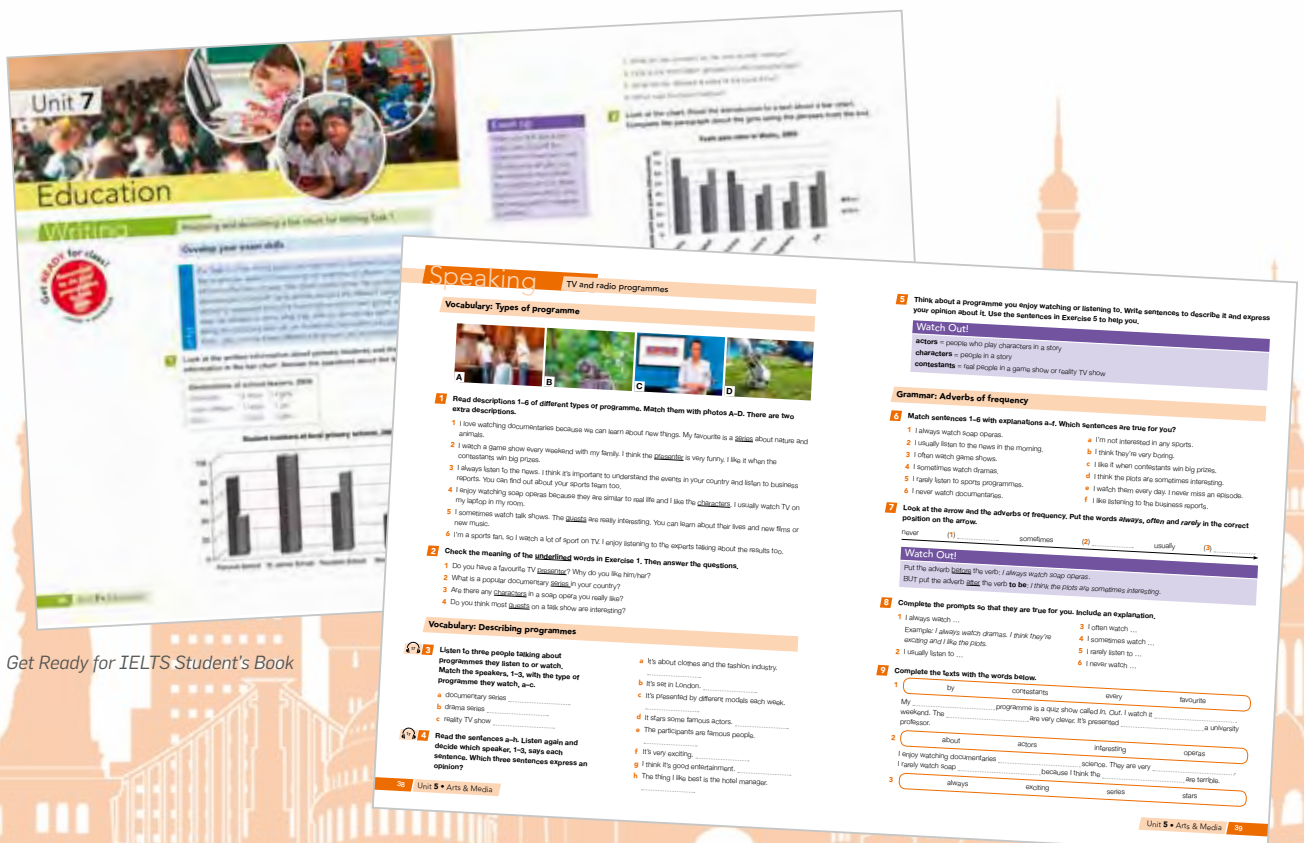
Unit 7

Education

Writing

Get READY for class!

Look at the chart. Read the introduction to a text about a bar chart. Complete the paragraph about the girls using the phrases from the box.

Student numbers at local primary schools

Get Ready for IELTS Student's Book

Speaking TV and radio programmes

Vocabulary: Types of programme

A B C D

1 Read descriptions 1–6 of different types of programme. Match them with photos A–D. There are two extra descriptions.

1 I love watching documentaries because we can learn about new things. My favourite is a series about nature and animals.
2 I watch a game show every weekend with my family. I think the presenter is very funny. I like it when the contestants win big prizes.
3 I always listen to the news. I think it's important to understand the events in your country and listen to business reports. You can find out about your sports team too.
4 I enjoy watching soap operas because they are similar to real life and I like the characters. I usually watch TV on my laptop in my room.
5 I sometimes watch talk shows. The guests are really interesting. You can learn about their lives and new films or new music.
6 I'm a sports fan, so I watch a lot of sport on TV. I enjoy listening to the experts talking about the results too.

2 Check the meaning of the underlined words in Exercise 1. Then answer the questions.

1 Do you have a favourite TV presenter? Why do you like him/her?
2 What is a popular documentary series in your country?
3 Are there any characters in a soap opera you really like?
4 Do you think most guests on a talk show are interesting?

Vocabulary: Describing programmes

3 Listen to three people talking about programmes they listen to or watch. Match the speakers, 1–3, with the type of programme they watch, a–c.

a documentary series ..................
b drama series ..................
c reality TV show ..................

4 Read the sentences a–h. Listen again and decide which speaker, 1–3, says each sentence. Which three sentences express an opinion?

a It's about clothes and the fashion industry. ..................
b It's set in London. ..................
c It's presented by different models each week. ..................
d It stars some famous actors. ..................
e The participants are famous people. ..................
f It's very exciting. ..................
g I think it's good entertainment. ..................
h The thing I like best is the hotel manager. ..................

38 Unit 5 • Arts & Media

5 Think about a programme you enjoy watching or listening to. Write sentences to describe it and express your opinion about it. Use the sentences in Exercise 5 to help you.

Watch Out!
actors = people who play characters in a story
characters = people in a story
contestants = real people in a game show or reality TV show

Grammar: Adverbs of frequency

6 Match sentences 1–6 with explanations a–f. Which sentences are true for you?

1 I always watch soap operas.
2 I usually listen to the news in the morning.
3 I often watch game shows.
4 I sometimes watch dramas.
5 I rarely listen to sports programmes.
6 I never watch documentaries.

a I'm not interested in any sports.
b I think they're very boring.
c I like it when contestants win big prizes.
d I think the plots are sometimes interesting.
e I watch them every day. I never miss an episode.
f I like listening to the business reports.

7 Look at the arrow and the adverbs of frequency. Put the words always, often and rarely in the correct position on the arrow.

never (1) .................. sometimes (2) .................. usually (3) ..................

Watch Out!
Put the adverb before the verb: I always watch soap operas.
BUT put the adverb after the verb to be: I think the plots are sometimes interesting.

8 Complete the prompts so that they are true for you. Include an explanation.

1 I always watch ...
Example: I always watch dramas. I think they're exciting and I like the plots.
2 I usually listen to ...
3 I often watch ...
4 I sometimes watch ...
5 I rarely listen to ...
6 I never watch ...

9 Complete the texts with the words below.

1 by contestants every favourite
My .................. programme is a quiz show called In, Out. I watch it .................. weekend. The .................. are very clever. It's presented .................. a university professor.

2 about actors interesting operas
I enjoy watching documentaries .................. science. They are very .................. . I rarely watch soap .................. because I think the .................. are terrible.

3 always exciting series stars

Unit 5 • Arts & Media 39